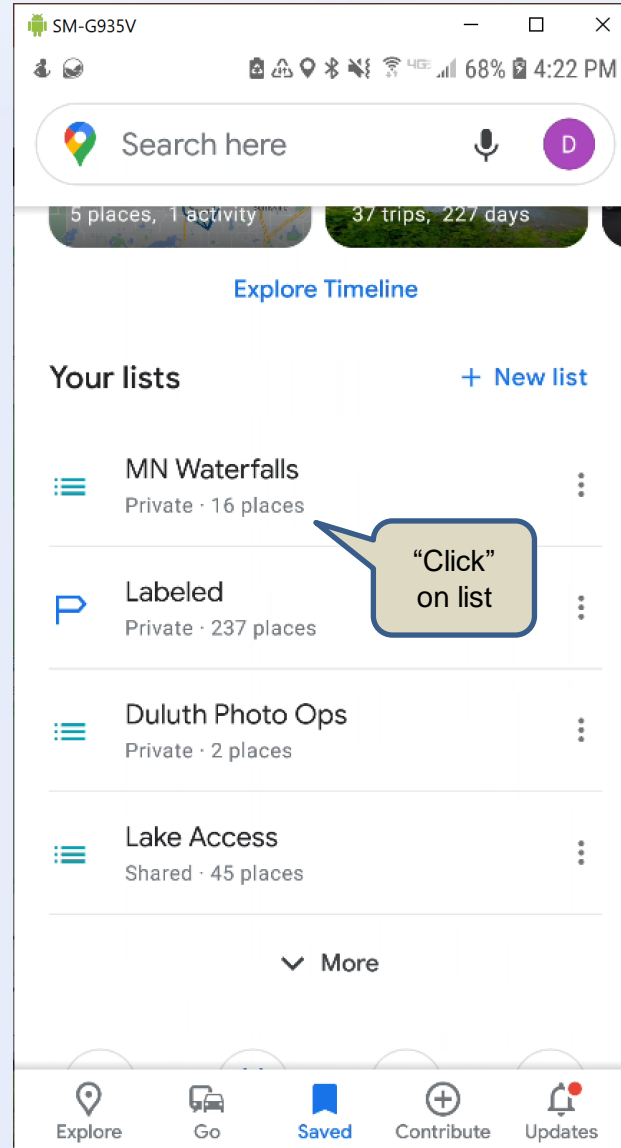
SM-G935V

68% 4:22 PM

Search here

D

5 places, 1 activity

37 trips, 227 days

Explore Timeline

Your lists

+ New list

MN Waterfalls
Private · 16 places

“Click” on list

Labeled
Private · 237 places

Duluth Photo Ops
Private · 2 places

Lake Access
Shared · 45 places

More

Explore
Go
Saved
Contribute
Updates